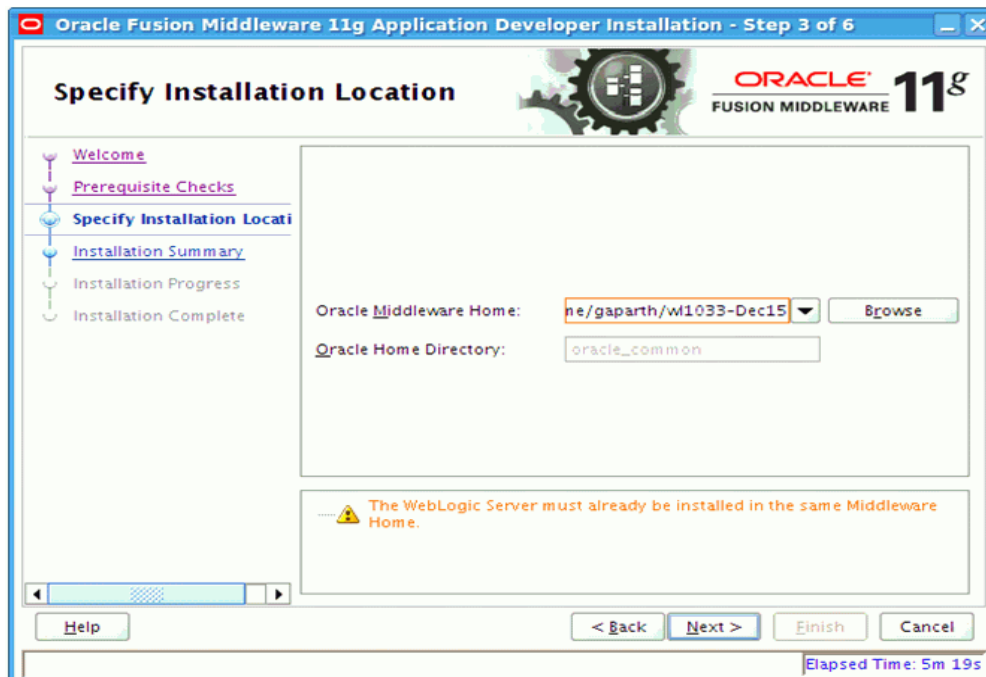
Oracle Fusion Middleware 11g Application Developer Installation - Step 3 of 6

Specify Installation Location

ORACLE
FUSION MIDDLEWARE 11g

Welcome
Prerequisite Checks
Specify Installation Locati
Installation Summary
Installation Progress
Installation Complete

Oracle Middleware Home: ne/gaparth/wl1033-Dec15 Browse
Oracle Home Directory: oracle_common

The WebLogic Server must already be installed in the same Middleware Home.

Help
< Back Next > Finish Cancel

Elapsed Time: 5m 19s